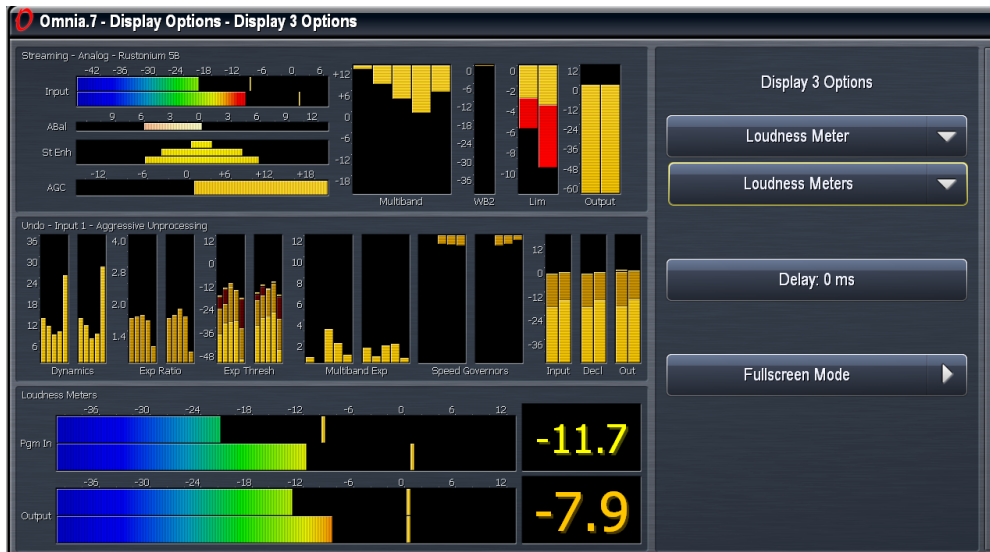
Omnia.7 - Display Options - Display 3 Options

Streaming - Analog - Rustonium 5B

-42 -36 -30 -24 -18 -12 -6 0 6

Input

9 6 3 0 3 6 9 12

ABal

St Enh

-12 -6 0 +6 +12 +18

AGC

+12
+6
0
-6
-12
-18

Multiband

0
-6
-12
-18
-24
-30
-36

WB2

0
-2
-4
-6
-8
-10

Lim

12
0
-12
-24
-36
-48
-60

Output

Display 3 Options

Loudness Meter

Loudness Meters

Undo - Input 1 - Aggressive Unprocessing

36
30
24
18
12
6

Dynamics

4.0
2.8
2.0
1.4

Exp Ratio

12
0
-12
-24
-36
-48

Exp Thresh

12
10
8
6
4
2

Multiband Exp

Speed Governors

12
0
-12
-24
-36

Input

Decl

Out

Delay: 0 ms

Fullscreen Mode

Loudness Meters

-36 -30 -24 -18 -12 -6 0 6 12

Pgm In

-11.7

-36 -30 -24 -18 -12 -6 0 6 12

Output

-7.9